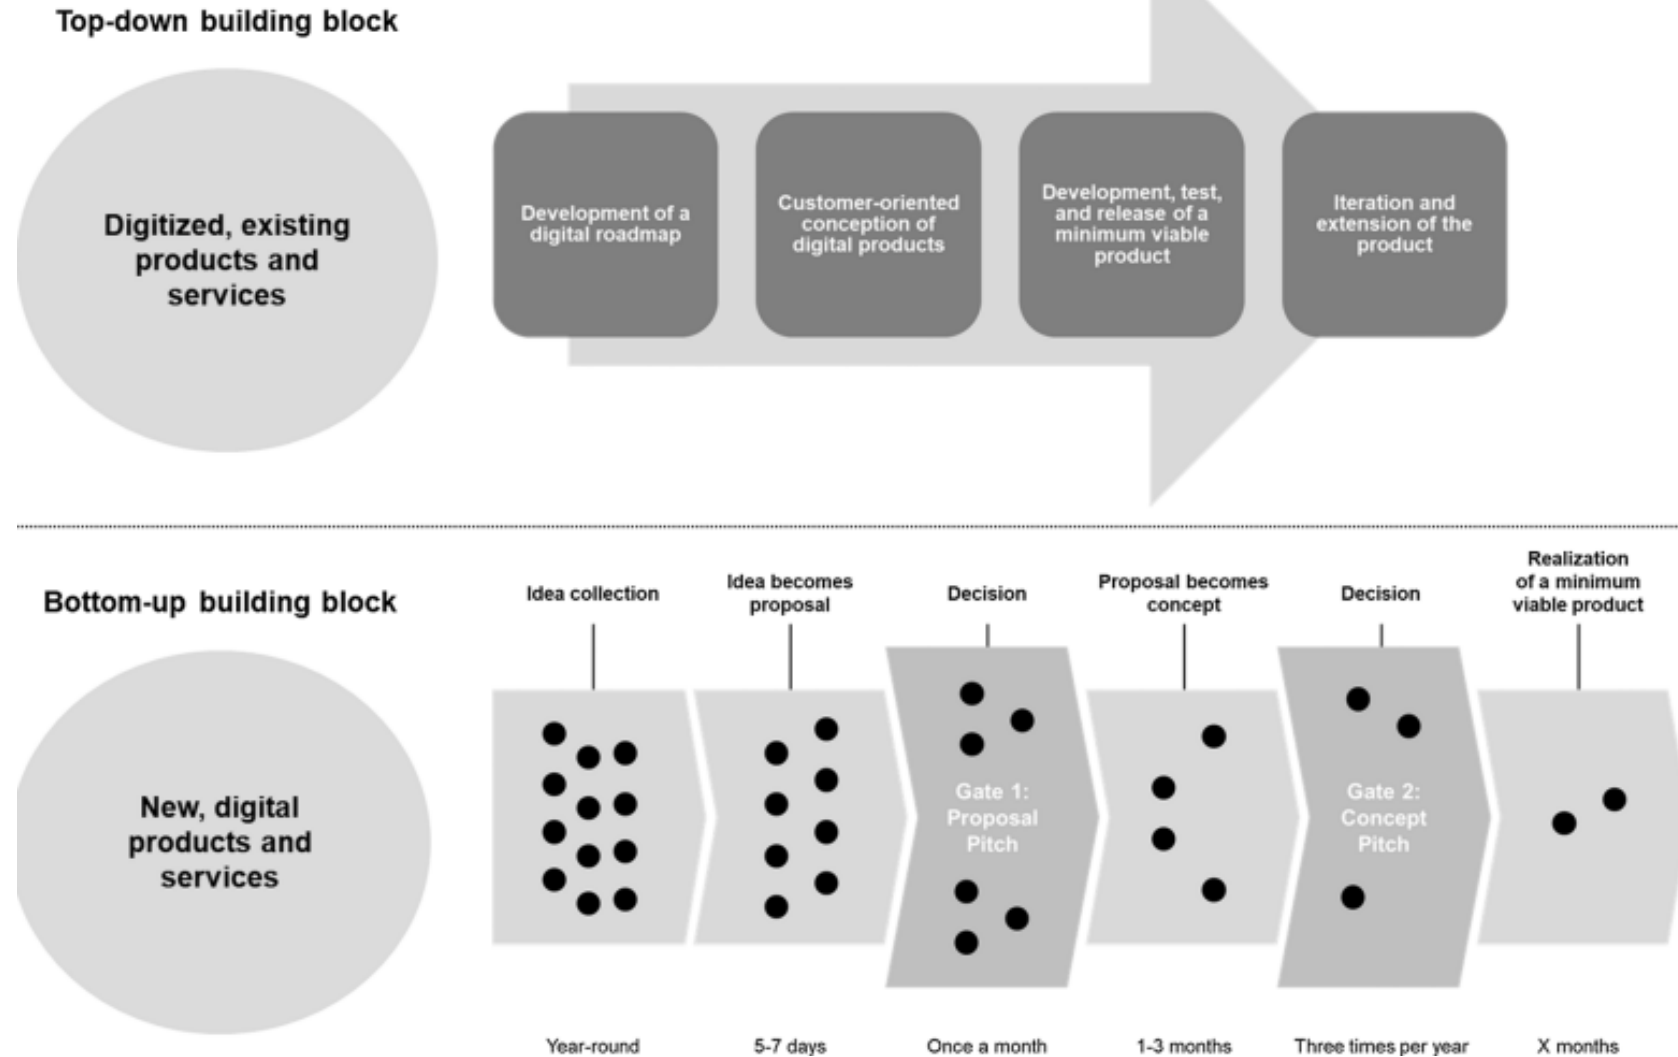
Top-down building block

Digitized, existing products and services

Development of a digital roadmap

Customer-oriented conception of digital products

Development, test, and release of a minimum viable product

Iteration and extension of the product

Bottom-up building block

New, digital products and services

Idea collection

Idea becomes proposal

Decision

Proposal becomes concept

Decision

Realization of a minimum viable product

Gate 1: Proposal Pitch

Gate 2: Concept Pitch

Year-round

5-7 days

Once a month

1-3 months

Three times per year

X months